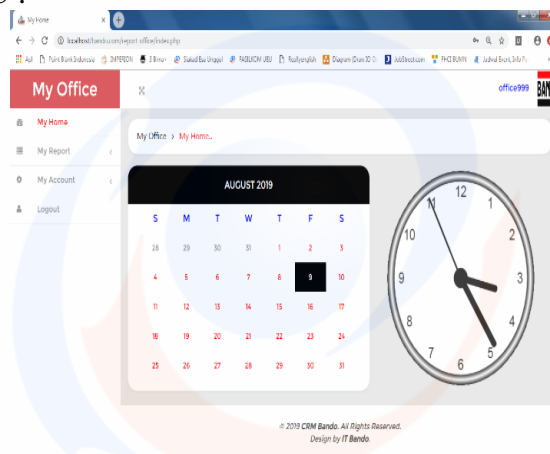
My Home
localhost/bando.com/report_office/index.php
Apl Point Bank Indonesia IMPERION Blinovy Sistem Bus Unggul FASILKOM UBU Rusty english Diagram (Draw.IO) Co... JobStreet.com FACE BUNIN Jadwal Event, Info Pe...

My Office
office999
My Home
My Report
My Account
Logout

My Office › My Home..

AUGUST 2019

| S | M | T | W | T | F | S |
|---|---|---|---|---|---|---|
| 28 | 29 | 30 | 31 | 1 | 2 | 3 |
| 4 | 5 | 6 | 7 | 8 | 9 | 10 |
| 11 | 12 | 13 | 14 | 15 | 16 | 17 |
| 18 | 19 | 20 | 21 | 22 | 23 | 24 |
| 25 | 26 | 27 | 28 | 29 | 30 | 31 |

12 1 2 3 4 5 7 8 9 10 11

© 2019 CRM Bando. All Rights Reserved.
Design by IT Bando.